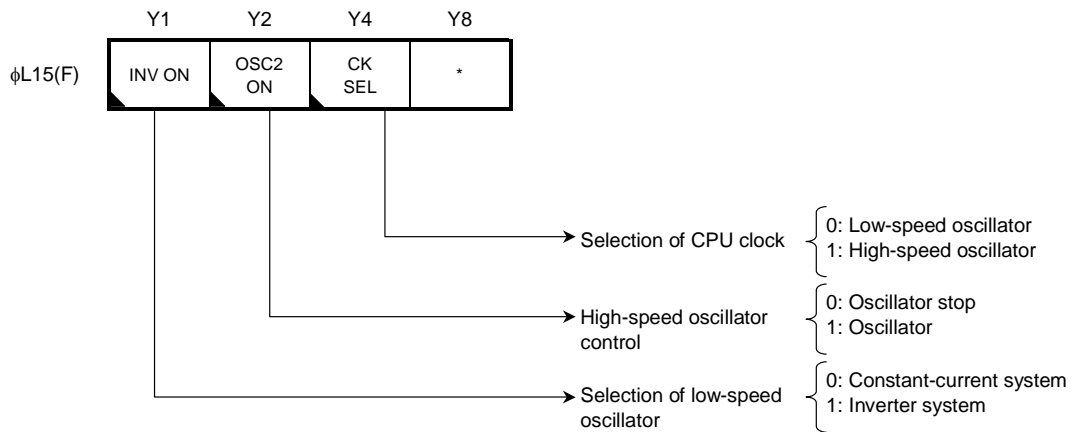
Y1 Y2 Y4 Y8

$\phi$L15(F)

| INV ON | OSC2 ON | CK SEL | * |
|---|---|---|---|

Selection of CPU clock
0: Low-speed oscillator
1: High-speed oscillator

High-speed oscillator control
0: Oscillator stop
1: Oscillator

Selection of low-speed oscillator
0: Constant-current system
1: Inverter system